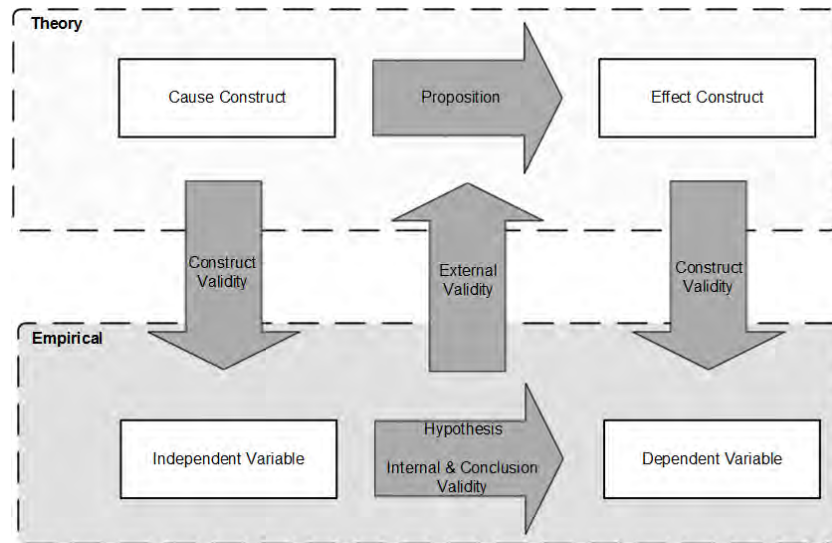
Theory

Cause Construct

Proposition

Effect Construct

Construct Validity

External Validity

Construct Validity

Empirical

Independent Variable

Hypothesis

Internal & Conclusion Validity

Dependent Variable